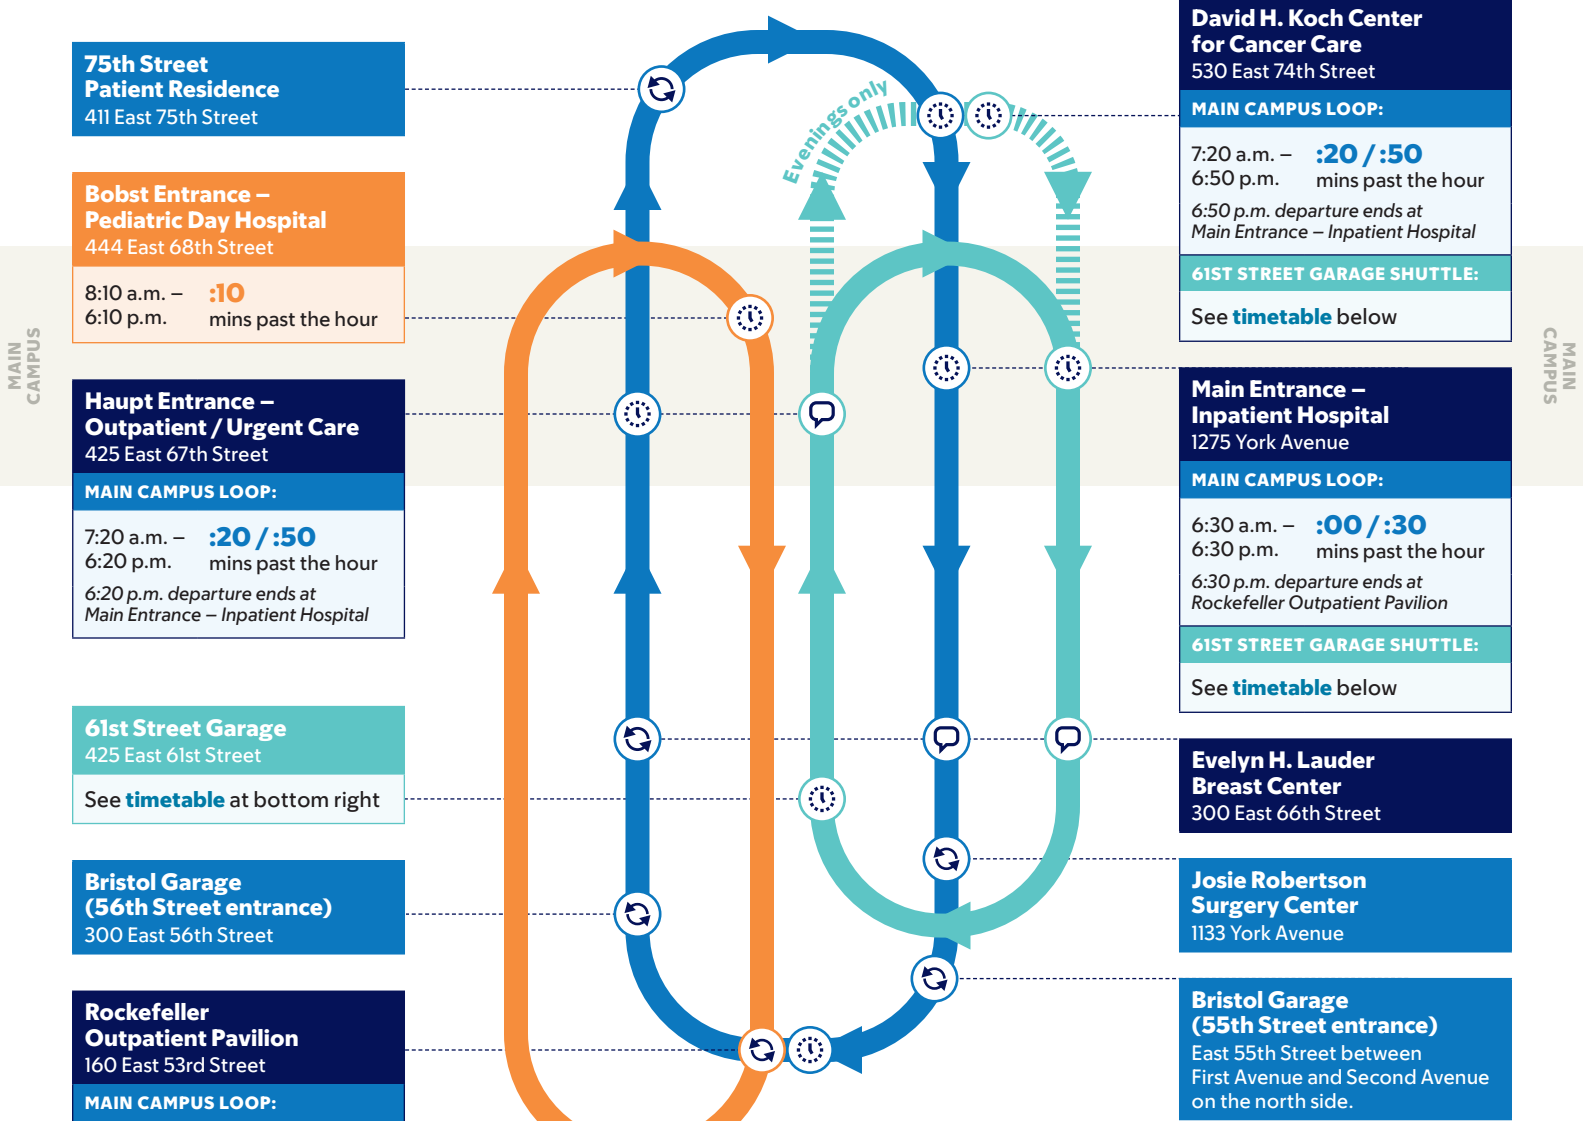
75th Street Patient Residence
411 East 75th Street

Bobst Entrance – Pediatric Day Hospital
444 East 68th Street

8:10 a.m. – 6:10 p.m.
:10 mins past the hour

MAIN CAMPUS

Haupt Entrance – Outpatient / Urgent Care
425 East 67th Street

MAIN CAMPUS LOOP:

7:20 a.m. – 6:20 p.m.
:20 / :50 mins past the hour
6:20 p.m. departure ends at Main Entrance – Inpatient Hospital

61st Street Garage
425 East 61st Street

See timetable at bottom right

Bristol Garage (56th Street entrance)
300 East 56th Street

Rockefeller Outpatient Pavilion
160 East 53rd Street

MAIN CAMPUS LOOP:

Evenings only

David H. Koch Center for Cancer Care
530 East 74th Street

MAIN CAMPUS LOOP:

7:20 a.m. – 6:50 p.m.
:20 / :50 mins past the hour
6:50 p.m. departure ends at Main Entrance – Inpatient Hospital

61ST STREET GARAGE SHUTTLE:

See timetable below

MAIN CAMPUS

Main Entrance – Inpatient Hospital
1275 York Avenue

MAIN CAMPUS LOOP:

6:30 a.m. – 6:30 p.m.
:00 / :30 mins past the hour
6:30 p.m. departure ends at Rockefeller Outpatient Pavilion

61ST STREET GARAGE SHUTTLE:

See timetable below

Evelyn H. Lauder Breast Center
300 East 66th Street

Josie Robertson Surgery Center
1133 York Avenue

Bristol Garage (55th Street entrance)
East 55th Street between First Avenue and Second Avenue on the north side.